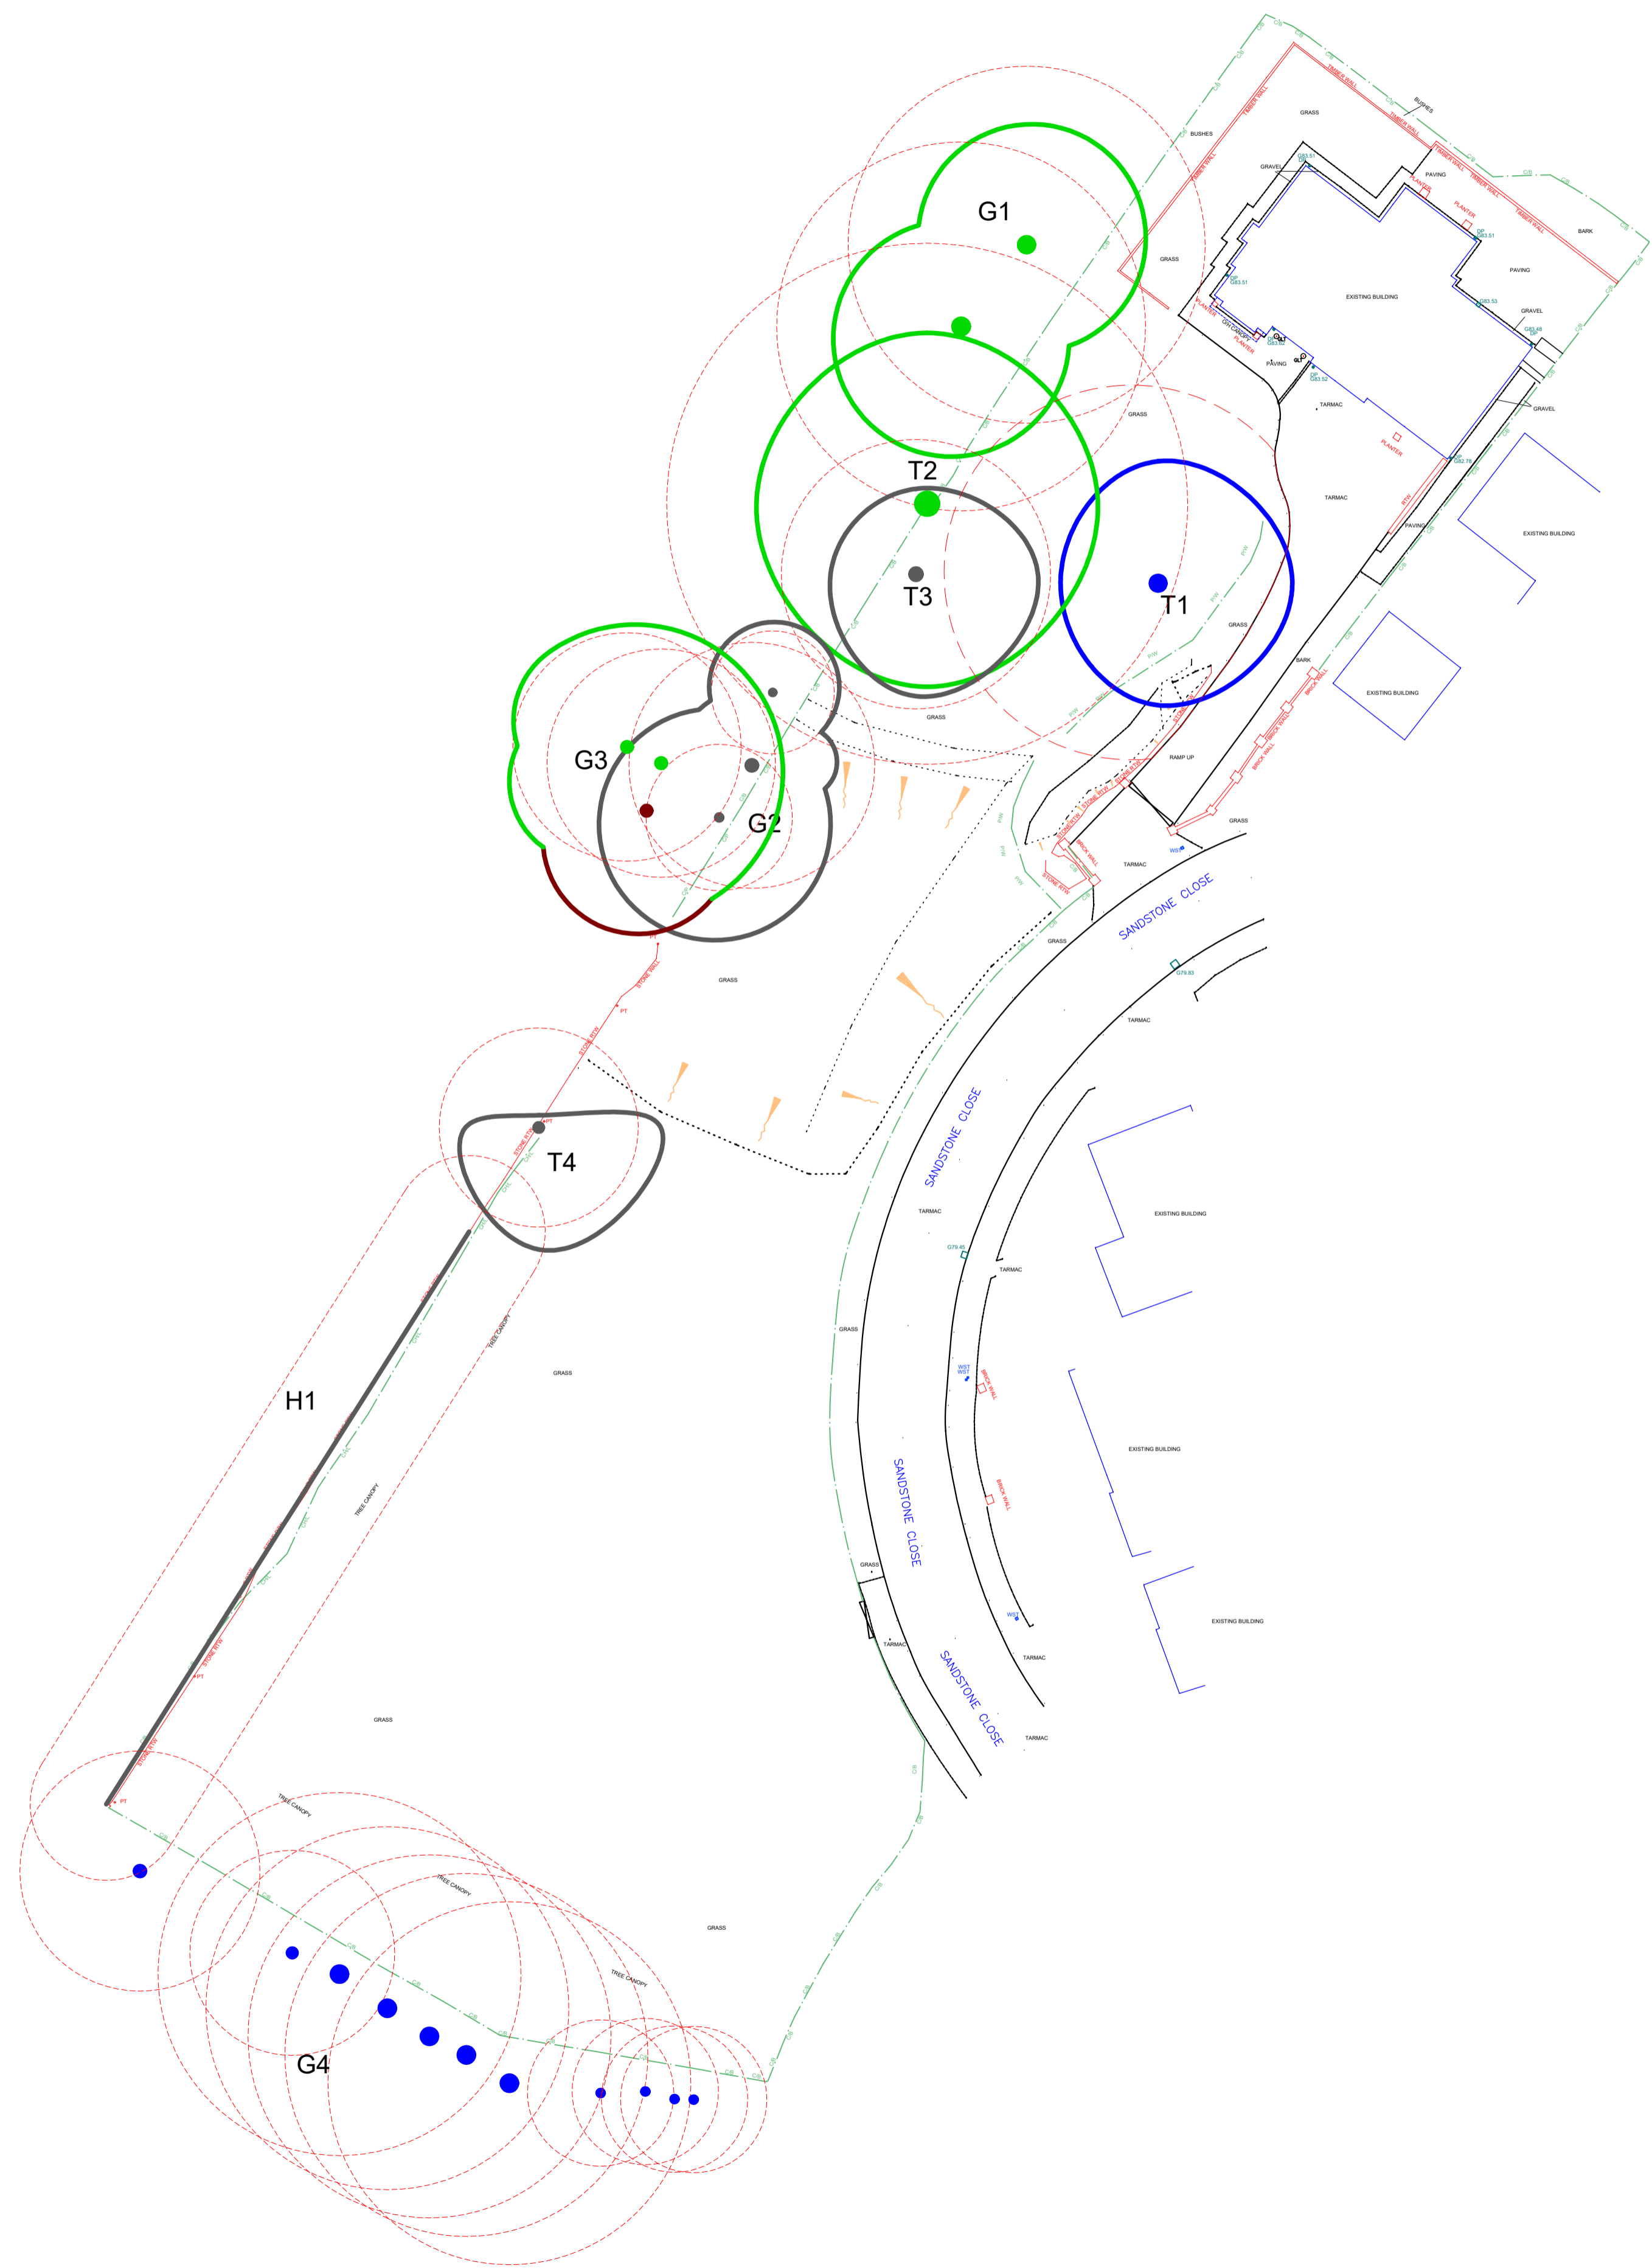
G1

T2

T3

T1

G3

G2

T4

H1

G4

BUSHES

GRASS

BUSHES

TIMBER WALL

GRAVEL

PAVING

PLANTER

BARK

GRASS

EXISTING BUILDING

PAVING

GRAVEL

PAVING

TARMAC

GRASS

GRAVEL

PLANTER

TARMAC

PAVING

EXISTING BUILDING

GRASS

BARK

EXISTING BUILDING

GRASS

RAMP UP

GRASS

TARMAC

SANDSTONE CLOSE

GRASS

GRASS

TARMAC

SANDSTONE CLOSE

TARMAC

EXISTING BUILDING

TARMAC

GRASS

GRASS

EXISTING BUILDING

SANDSTONE CLOSE

GRASS

TARMAC

EXISTING BUILDING

TARMAC

SANDSTONE CLOSE

TARMAC

TREE CANOPY

TREE CANOPY

GRASS

GRASS

TREE CANOPY

TREE CANOPY

GRASS

TREE CANOPY